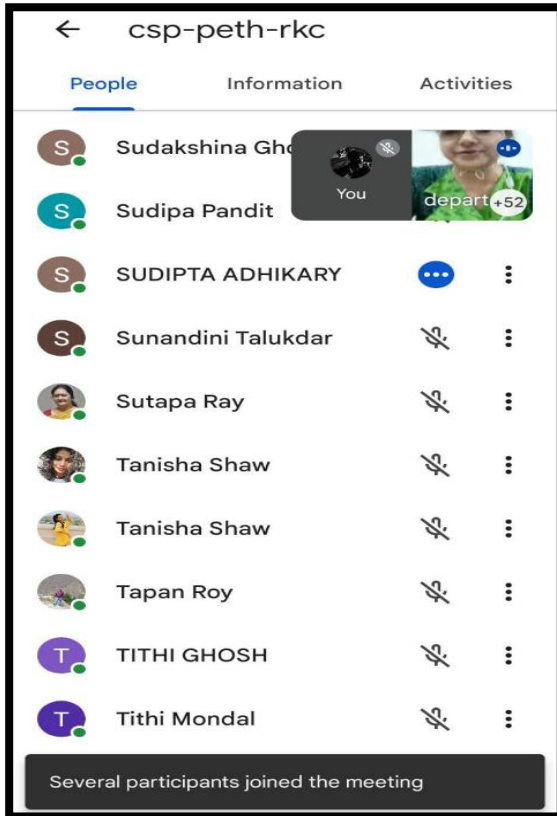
←  csp-peth-rkc

People  Information  Activities

S  Sudakshina Gh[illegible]

You

depart  +52

S  Sudipa Pandit

S  SUDIPTA ADHIKARY

S  Sunandini Talukdar

Sutapa Ray

Tanisha Shaw

Tanisha Shaw

Tapan Roy

T  TITHI GHOSH

T  Tithi Mondal

Several participants joined the meeting